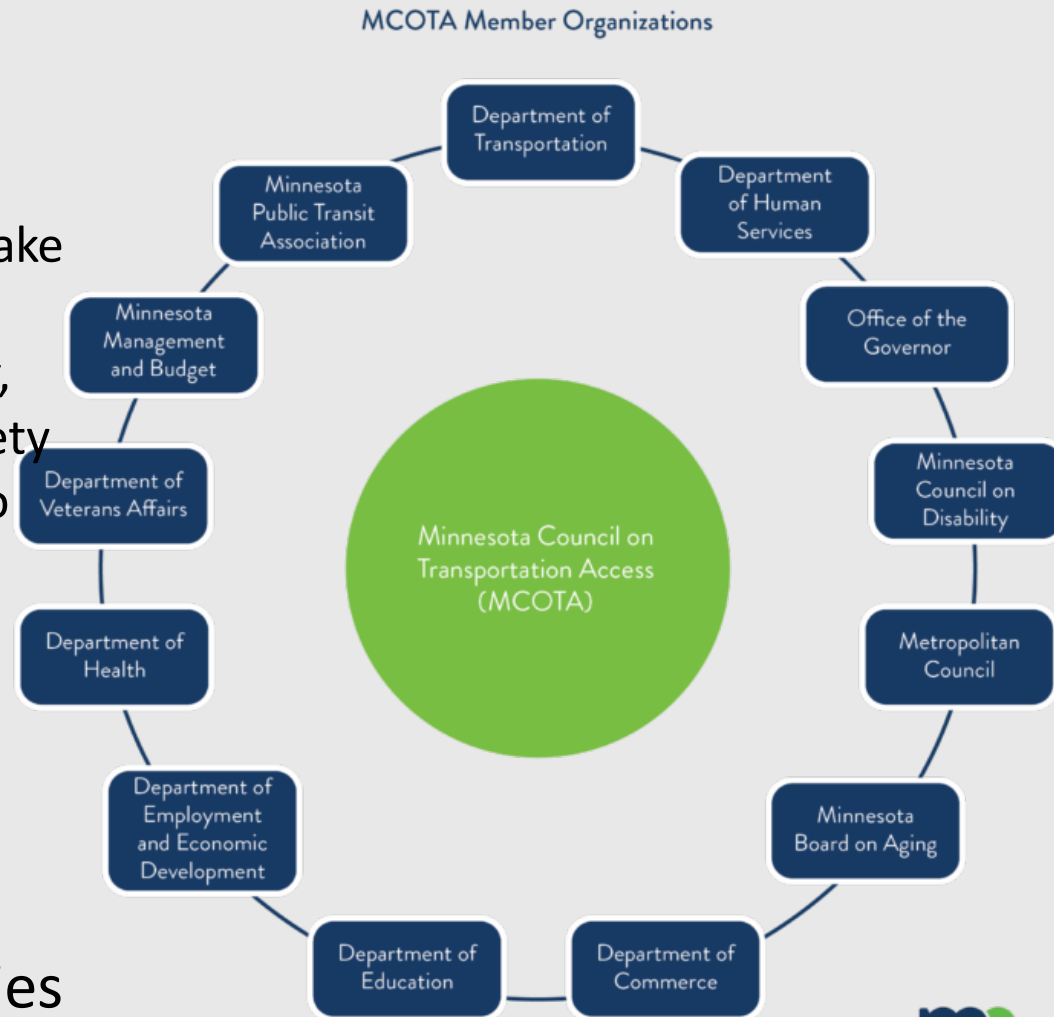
MCOTA Member Organizations

ake

,

ety

o

es

Department of Transportation

Department of Human Services

Office of the Governor

Minnesota Council on Disability

Metropolitan Council

Minnesota Board on Aging

Department of Commerce

Department of Education

Department of Employment and Economic Development

Department of Health

Department of Veterans Affairs

Minnesota Management and Budget

Minnesota Public Transit Association

Minnesota Council on Transportation Access (MCOTA)